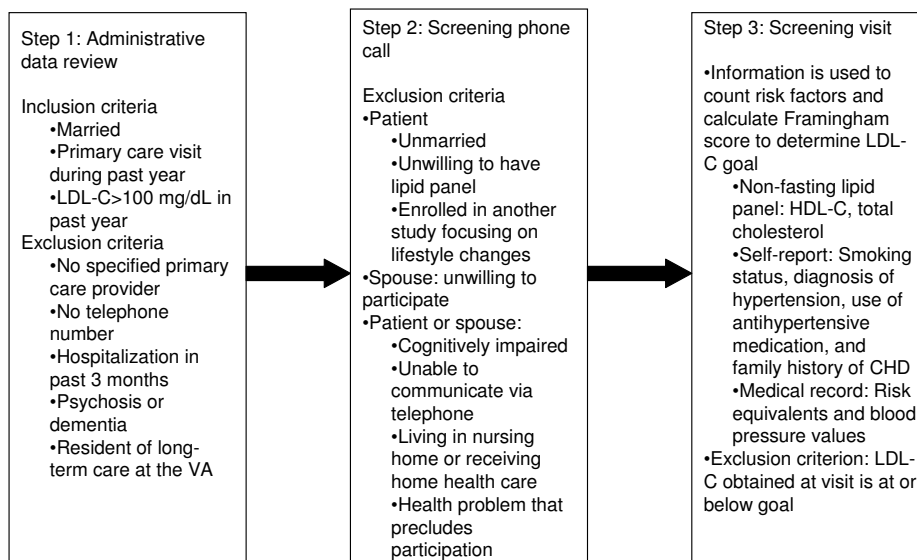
Step 1: Administrative data review

Inclusion criteria
•Married
•Primary care visit during past year
•LDL-C>100 mg/dL in past year
Exclusion criteria
•No specified primary care provider
•No telephone number
•Hospitalization in past 3 months
•Psychosis or dementia
•Resident of long-term care at the VA

Step 2: Screening phone call

Exclusion criteria
•Patient
•Unmarried
•Unwilling to have lipid panel
•Enrolled in another study focusing on lifestyle changes
•Spouse: unwilling to participate
•Patient or spouse:
•Cognitively impaired
•Unable to communicate via telephone
•Living in nursing home or receiving home health care
•Health problem that precludes participation

Step 3: Screening visit

•Information is used to count risk factors and calculate Framingham score to determine LDL-C goal
•Non-fasting lipid panel: HDL-C, total cholesterol
•Self-report: Smoking status, diagnosis of hypertension, use of antihypertensive medication, and family history of CHD
•Medical record: Risk equivalents and blood pressure values
•Exclusion criterion: LDL-C obtained at visit is at or below goal